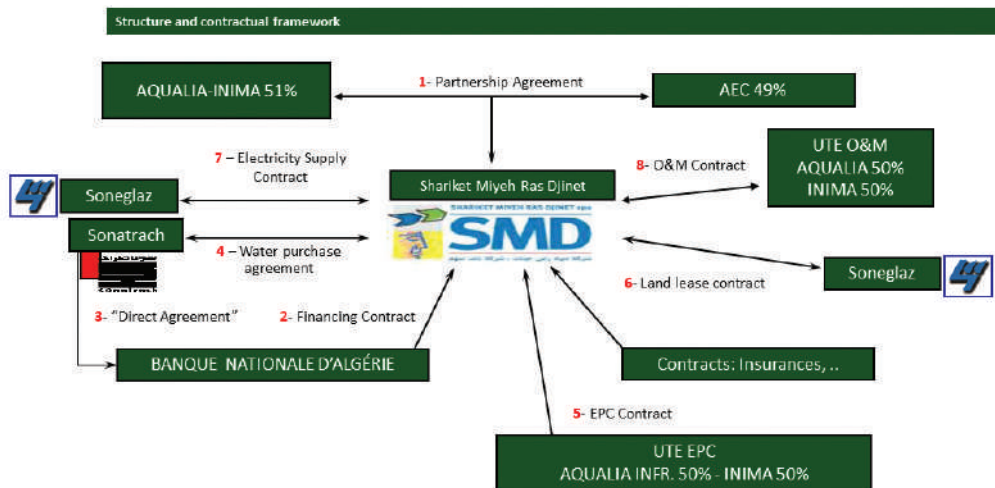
Structure and contractual framework

AQUALIA-INIMA 51%

1- Partnership Agreement

AEC 49%

7 – Electricity Supply Contract

Shariket Miyeh Ras Djinet

8- O&M Contract

UTE O&M
AQUALIA 50%
INIMA 50%

Soneglaz

Sonatrach

SHARIKET MIYEH RAS DJINET spa

SMD

4 – Water purchase agreement

6- Land lease contract

Soneglaz

3- "Direct Agreement"

2- Financing Contract

BANQUE NATIONALE D'ALGÉRIE

Contracts: Insurances, ..

5- EPC Contract

UTE EPC
AQUALIA INFR. 50% - INIMA 50%